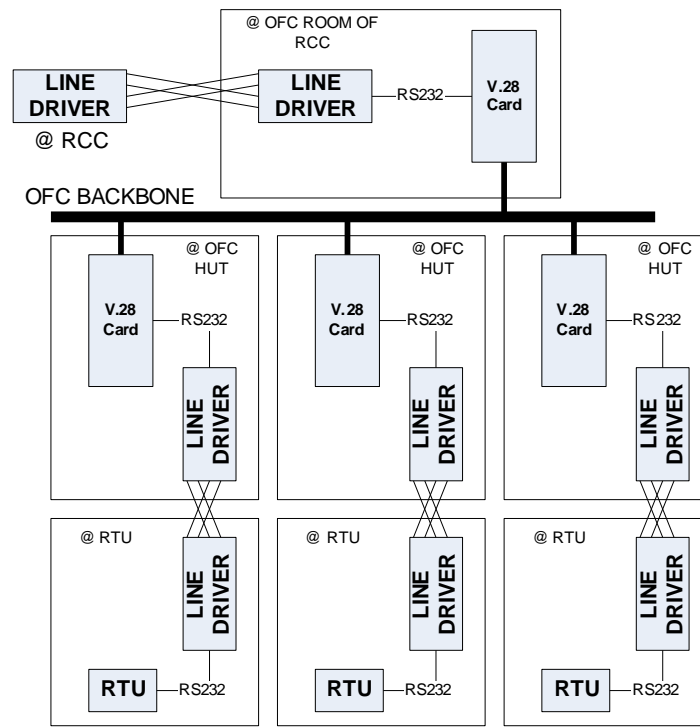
@ OFC ROOM OF RCC

LINE DRIVER

@ RCC

LINE DRIVER

RS232

V.28 Card

OFC BACKBONE

@ OFC HUT

V.28 Card

RS232

LINE DRIVER

@ OFC HUT

V.28 Card

RS232

LINE DRIVER

@ OFC HUT

V.28 Card

RS232

LINE DRIVER

@ RTU

LINE DRIVER

RTU

RS232

@ RTU

LINE DRIVER

RTU

RS232

@ RTU

LINE DRIVER

RTU

RS232